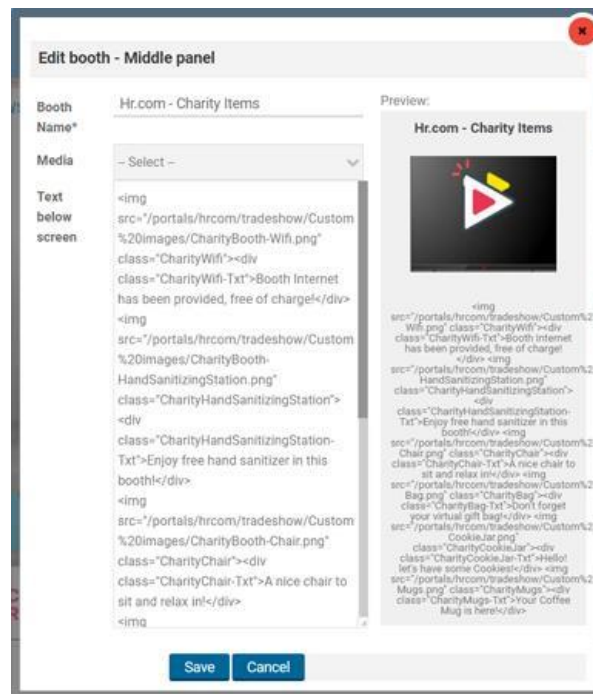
Edit booth - Middle panel

Booth Name*

Hr.com - Charity Items

Media

– Select –

Text below screen

<img src="/portals/hrcom/tradeshow/Custom%20images/CharityBooth-Wifi.png" class="CharityWifi"><div class="CharityWifi-Txt">Booth Internet has been provided, free of charge!</div> <img src="/portals/hrcom/tradeshow/Custom%20images/CharityBooth-HandSanitizingStation.png" class="CharityHandSanitizingStation"> <div class="CharityHandSanitizingStation-Txt">Enjoy free hand sanitizer in this booth!</div> <img src="/portals/hrcom/tradeshow/Custom%20images/CharityBooth-Chair.png" class="CharityChair"><div class="CharityChair-Txt">A nice chair to sit and relax in!</div> <img

Preview:

Hr.com - Charity Items

<img src="/portals/hrcom/tradeshow/Custom%2 Wifi.png" class="CharityWifi"><div class="CharityWifi-Txt">Booth Internet has been provided, free of charge! </div> <img src="/portals/hrcom/tradeshow/Custom%2 HandSanitizingStation.png" class="CharityHandSanitizingStation"> <div class="CharityHandSanitizingStation-Txt">Enjoy free hand sanitizer in this booth!</div> <img src="/portals/hrcom/tradeshow/Custom%2 Chair.png" class="CharityChair"><div class="CharityChair-Txt">A nice chair to sit and relax in!</div> <img src="/portals/hrcom/tradeshow/Custom%2 Bag.png" class="CharityBag"><div class="CharityBag-Txt">Don't forget your virtual gift bag!</div> <img src="/portals/hrcom/tradeshow/Custom%2 CookieJar.png" class="CharityCookieJar"><div class="CharityCookieJar-Txt">Hello! let's have some Cookies!</div> <img src="/portals/hrcom/tradeshow/Custom%2 Mugs.png" class="CharityMugs"><div class="CharityMugs-Txt">Your Coffee Mug is here!</div>

Save Cancel